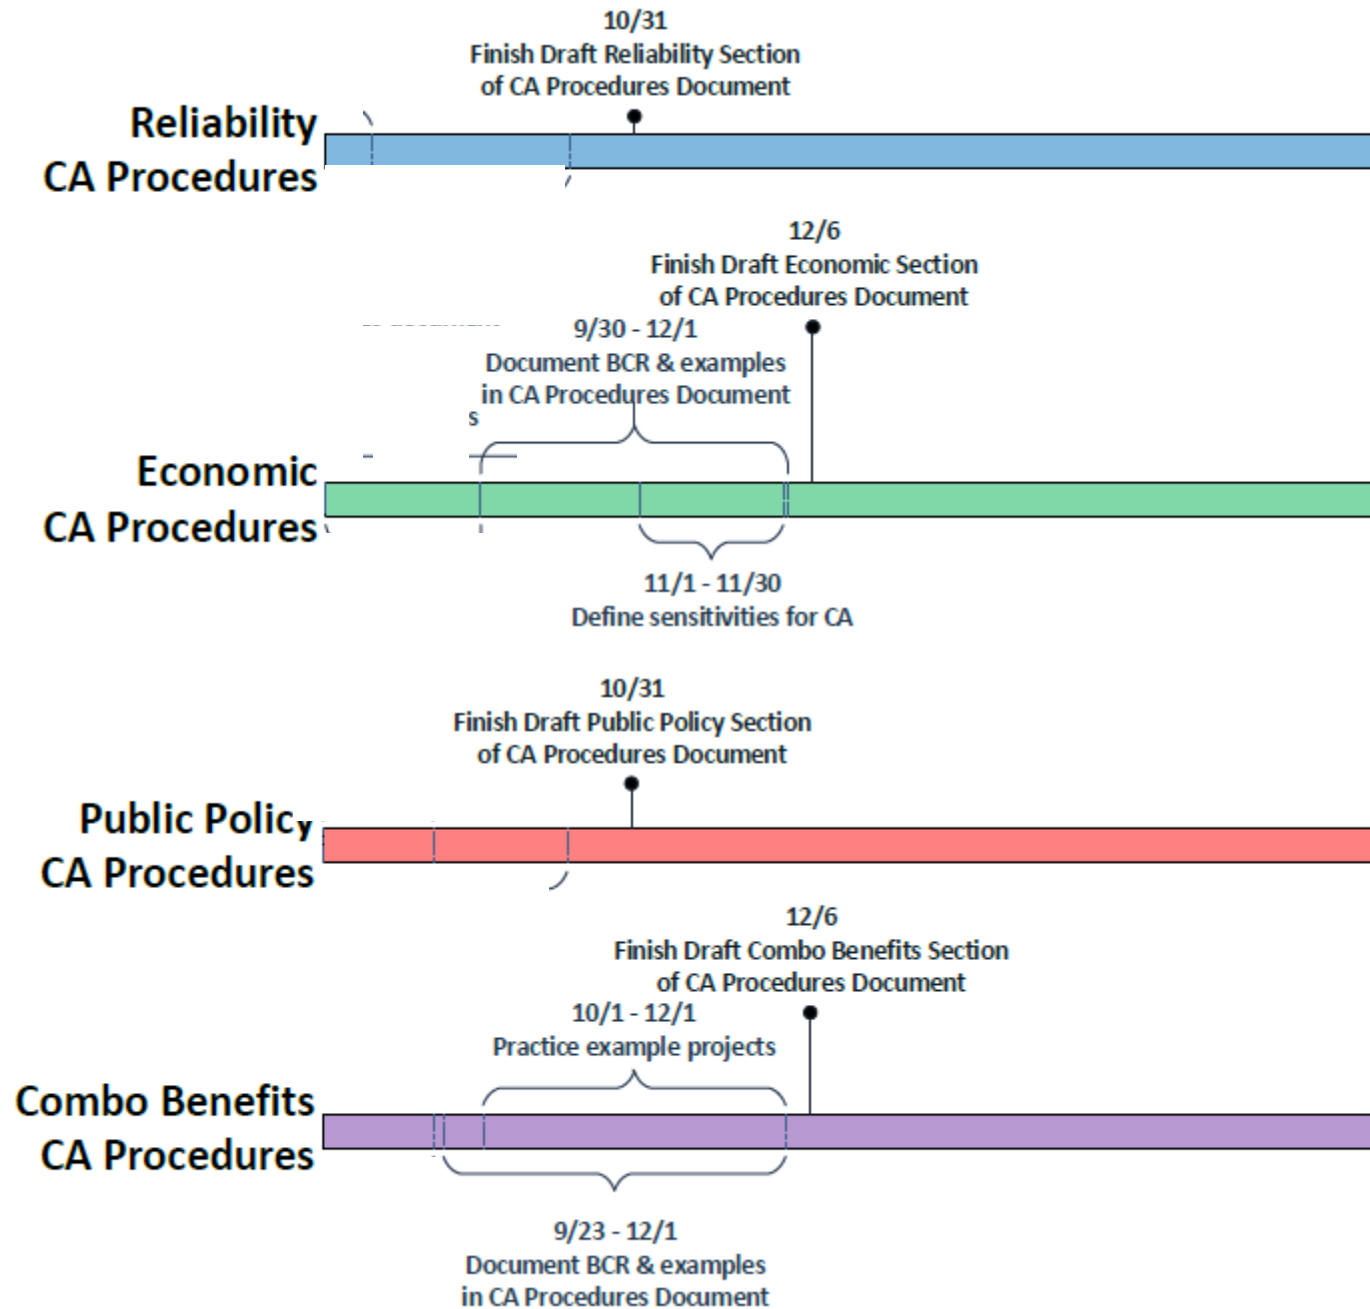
10/31
Finish Draft Reliability Section of CA Procedures Document

Reliability CA Procedures

12/6
Finish Draft Economic Section of CA Procedures Document

9/30 - 12/1
Document BCR & examples in CA Procedures Document

s

Economic CA Procedures

11/1 - 11/30
Define sensitivities for CA

10/31
Finish Draft Public Policy Section of CA Procedures Document

Public Policy CA Procedures

12/6
Finish Draft Combo Benefits Section of CA Procedures Document

10/1 - 12/1
Practice example projects

Combo Benefits CA Procedures

9/23 - 12/1
Document BCR & examples in CA Procedures Document